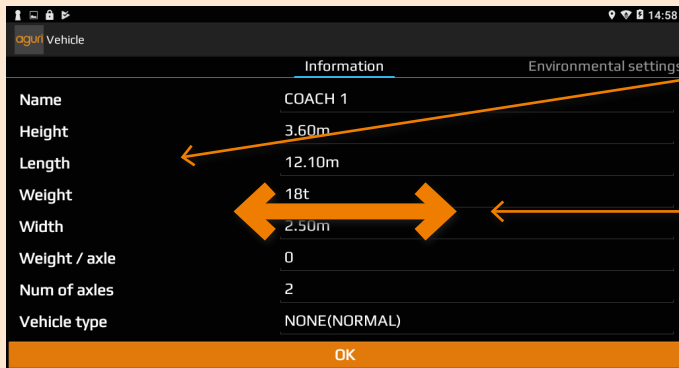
14:58

aguri Vehicle

Information Environmental settings

| Name | COACH 1 |
|---|---|
| Height | 3.60m |
| Length | 12.10m |
| Weight | 18t |
| Width | 2.50m |
| Weight / axle | 0 |
| Num of axles | 2 |
| Vehicle type | NONE(NORMAL) |

OK